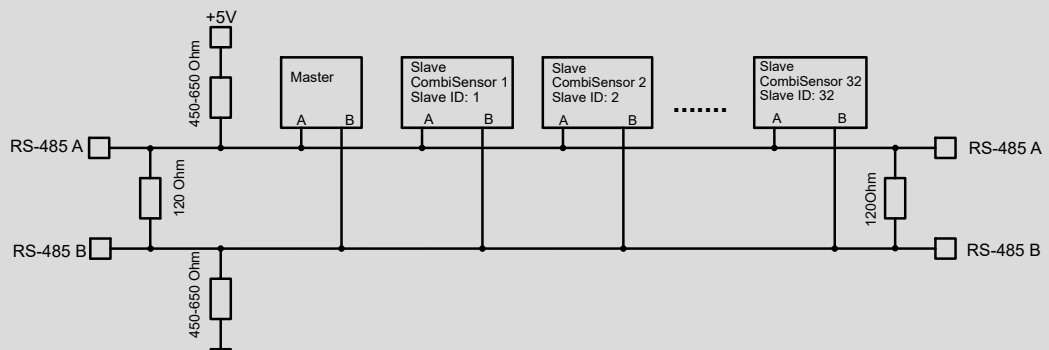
+5V

450-650 Ohm

Master
A B

Slave
CombiSensor 1
Slave ID: 1
A B

Slave
CombiSensor 2
Slave ID: 2
A B

.......

Slave
CombiSensor 32
Slave ID: 32
A B

RS-485 A

120 Ohm

RS-485 B

450-650 Ohm

RS-485 A

120Ohm

RS-485 B